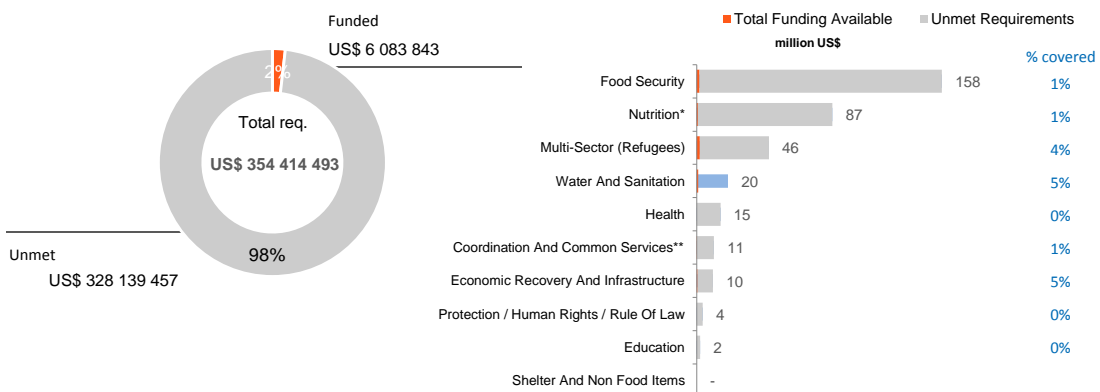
Funded
US$ 6 083 843

2%

Total req.
US$ 354 414 493

98%

Unmet
US$ 328 139 457

Total Funding Available
Unmet Requirements
million US$

% covered

| Sector | million US$ | % covered |
|---|---|---|
| Food Security | 158 | 1% |
| Nutrition* | 87 | 1% |
| Multi-Sector (Refugees) | 46 | 4% |
| Water And Sanitation | 20 | 5% |
| Health | 15 | 0% |
| Coordination And Common Services** | 11 | 1% |
| Economic Recovery And Infrastructure | 10 | 5% |
| Protection / Human Rights / Rule Of Law | 4 | 0% |
| Education | 2 | 0% |
| Shelter And Non Food Items | - | |